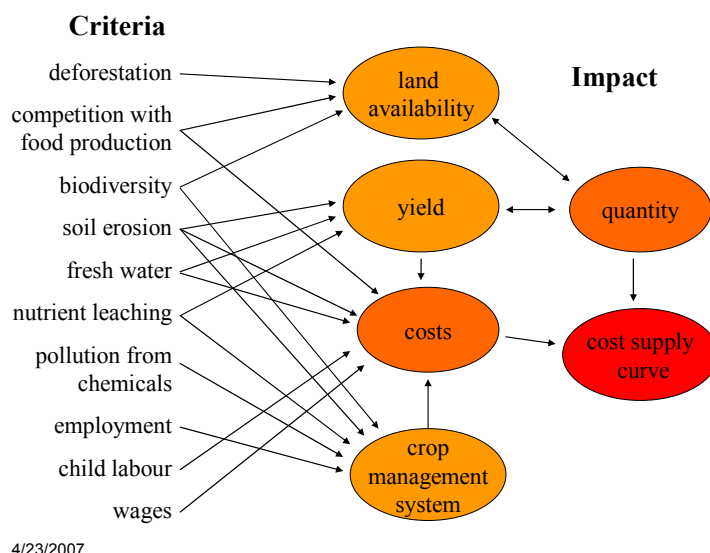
Criteria

deforestation

competition with food production

biodiversity

soil erosion

fresh water

nutrient leaching

pollution from chemicals

employment

child labour

wages

land availability

yield

costs

crop management system

Impact

quantity

cost supply curve

4/23/2007